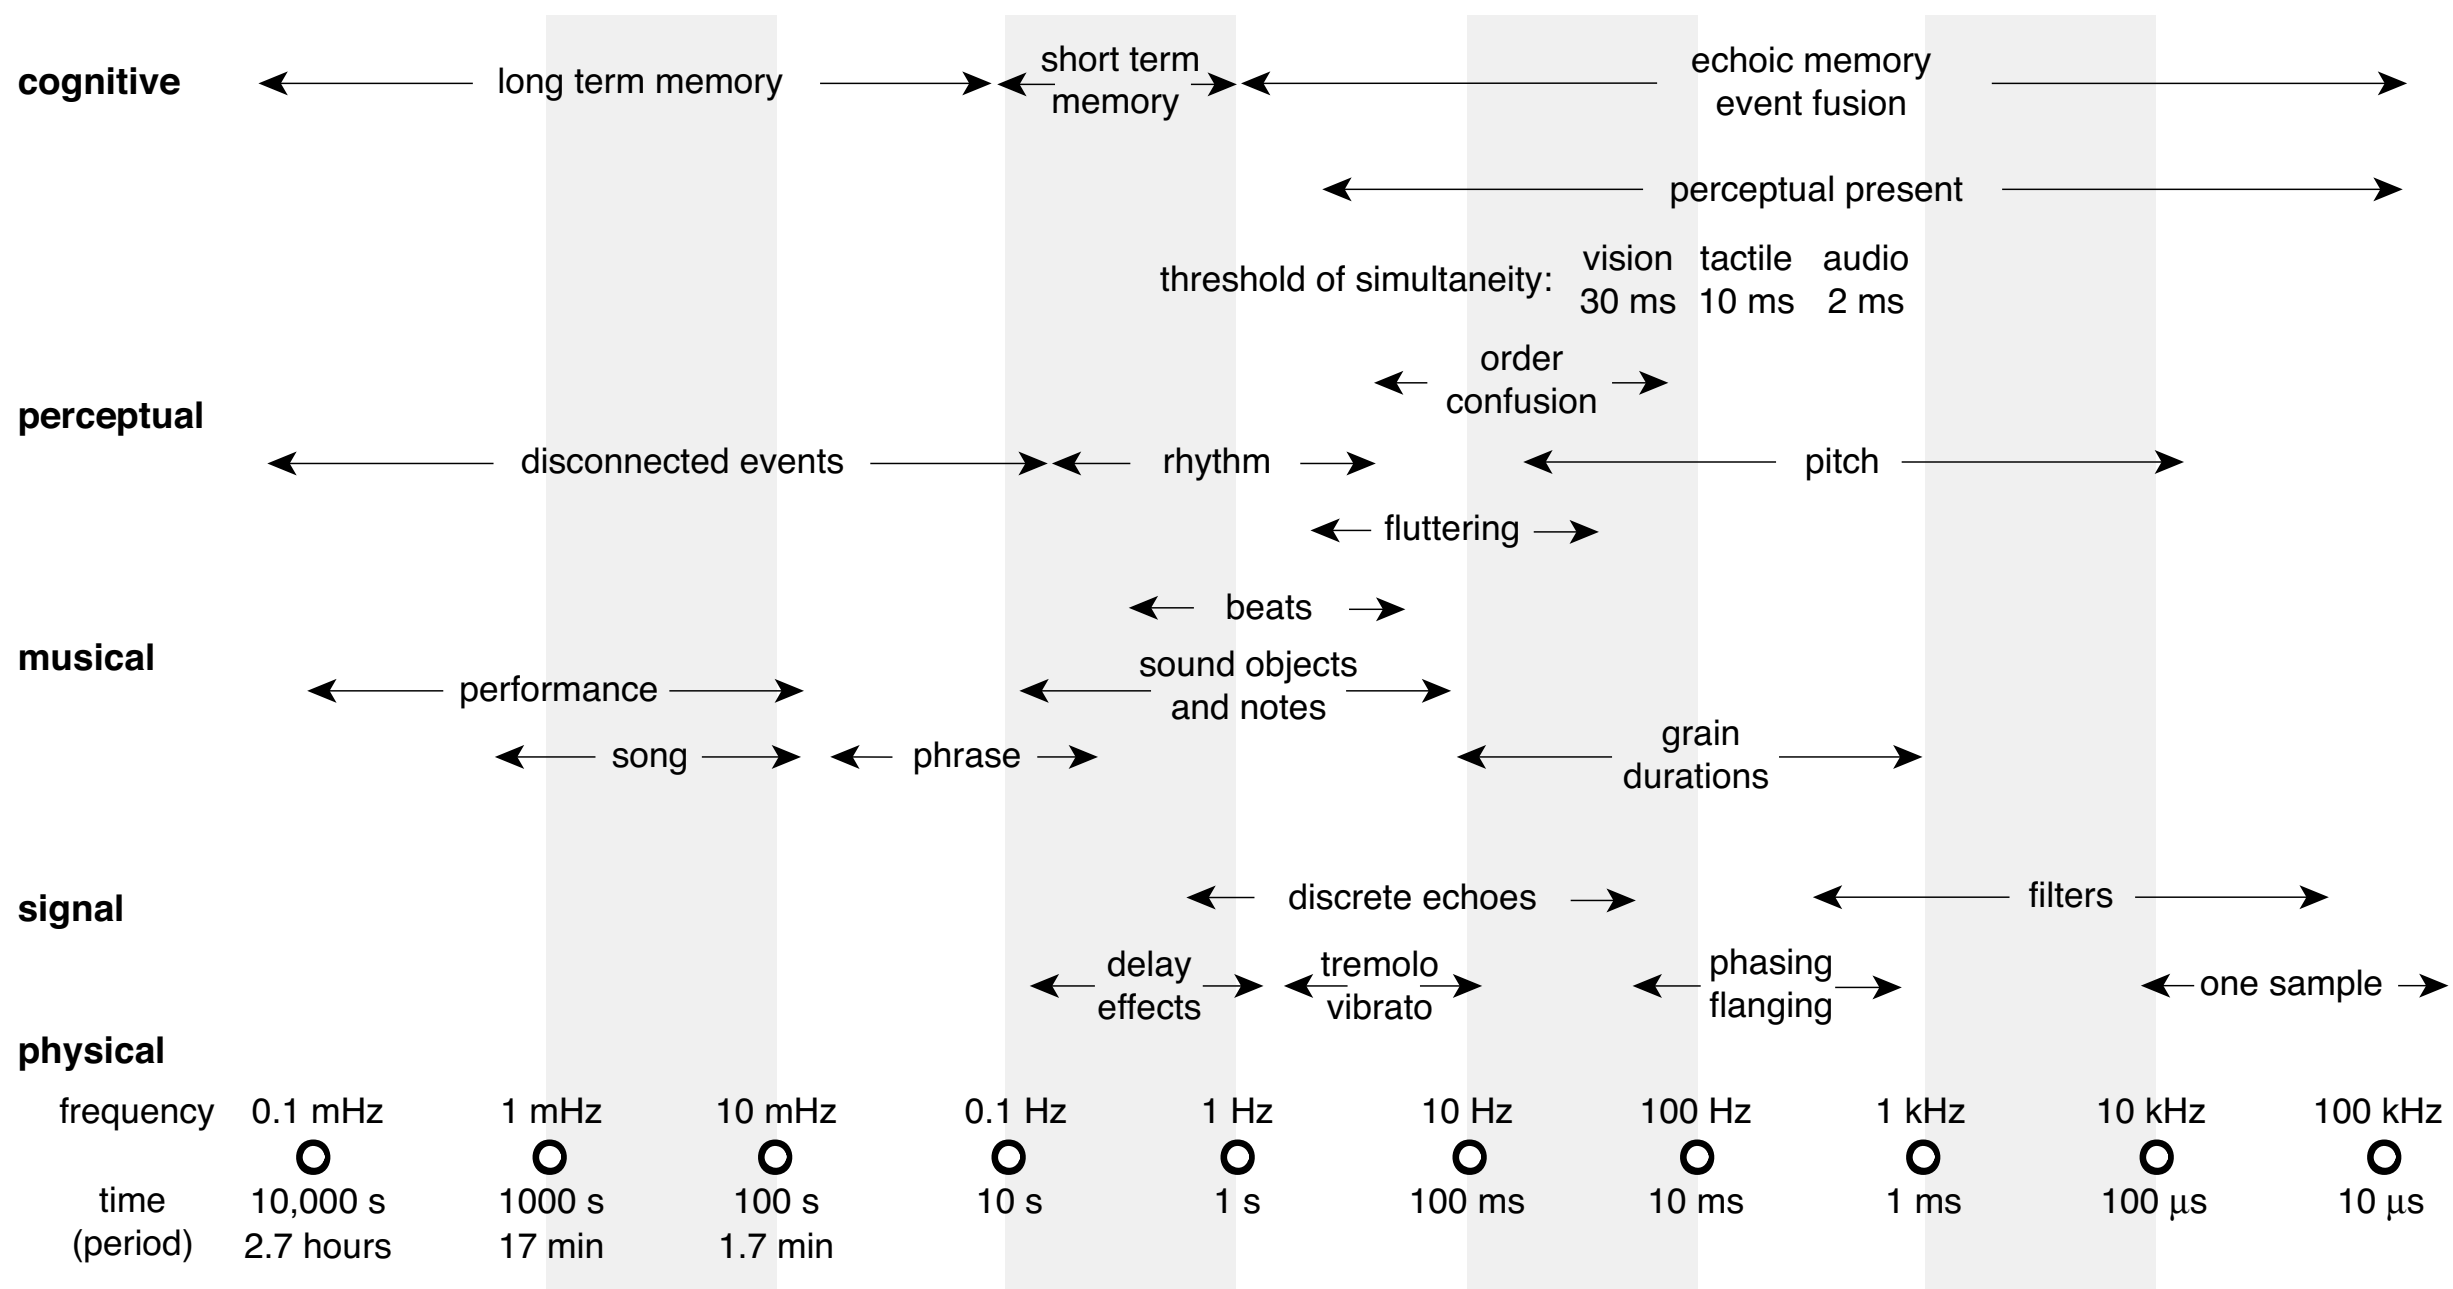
cognitive

long term memory

short term memory

echoic memory event fusion

perceptual present

threshold of simultaneity: vision 30 ms tactile 10 ms audio 2 ms

order confusion

perceptual

disconnected events

rhythm

pitch

fluttering

beats

musical

performance

sound objects and notes

song

phrase

grain durations

signal

discrete echoes

filters

delay effects

tremolo vibrato

phasing flanging

one sample

physical

| frequency | 0.1 mHz | 1 mHz | 10 mHz | 0.1 Hz | 1 Hz | 10 Hz | 100 Hz | 1 kHz | 10 kHz | 100 kHz |
|---|---|---|---|---|---|---|---|---|---|---|
| time (period) | 10,000 s 2.7 hours | 1000 s 17 min | 100 s 1.7 min | 10 s | 1 s | 100 ms | 10 ms | 1 ms | 100 µs | 10 µs |